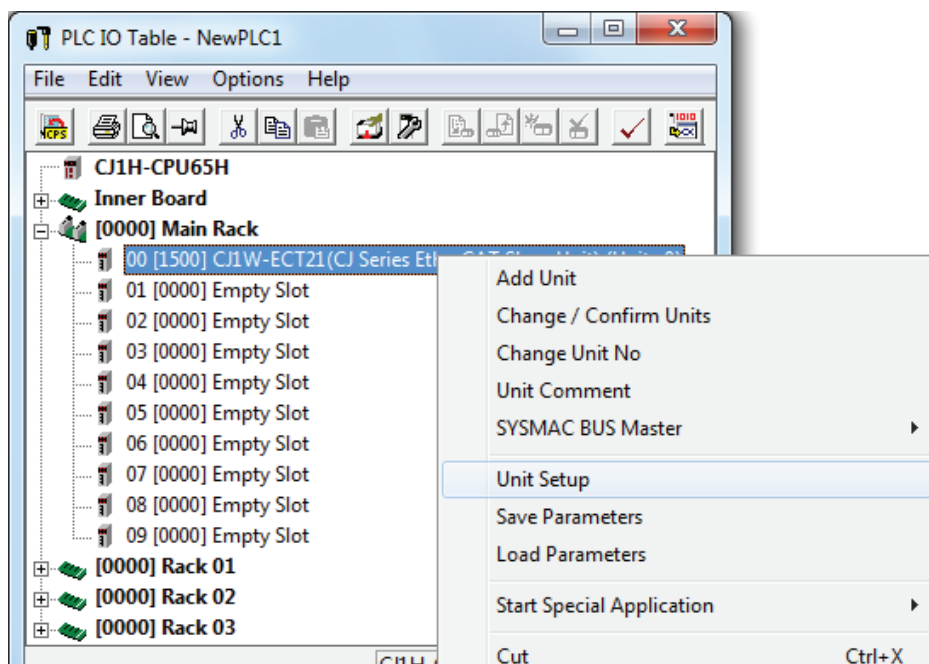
PLC IO Table - NewPLC1

File Edit View Options Help

CPS

CJ1H-CPU65H
Inner Board
[0000] Main Rack
00 [1500] CJ1W-ECT21(CJ Series Eth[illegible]
01 [0000] Empty Slot
02 [0000] Empty Slot
03 [0000] Empty Slot
04 [0000] Empty Slot
05 [0000] Empty Slot
06 [0000] Empty Slot
07 [0000] Empty Slot
08 [0000] Empty Slot
09 [0000] Empty Slot
[0000] Rack 01
[0000] Rack 02
[0000] Rack 03

Add Unit
Change / Confirm Units
Change Unit No
Unit Comment
SYSMAC BUS Master
Unit Setup
Save Parameters
Load Parameters
Start Special Application
Cut Ctrl+X

CJ1H-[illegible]